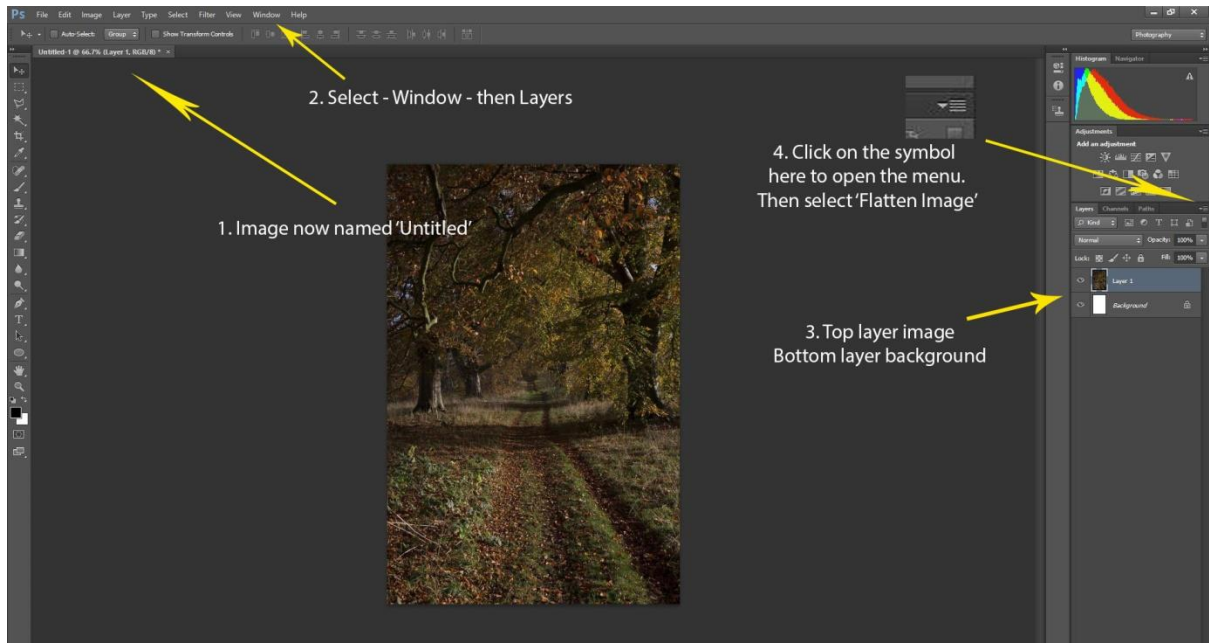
Ps File Edit Image Layer Type Select Filter View Window Help

Auto-Select: Group Show Transform Controls

Photography

Untitled-1 @ 66.7% (Layer 1, RGB/8) *

2. Select - Window - then Layers

1. Image now named 'Untitled'

4. Click on the symbol here to open the menu. Then select 'Flatten Image'

3. Top layer image Bottom layer background

Histogram Navigator

Adjustments

Add an adjustment

Layers Channels Paths

Kind

Normal Opacity: 100%

Lock: Fill: 100%

Layer 1

Background